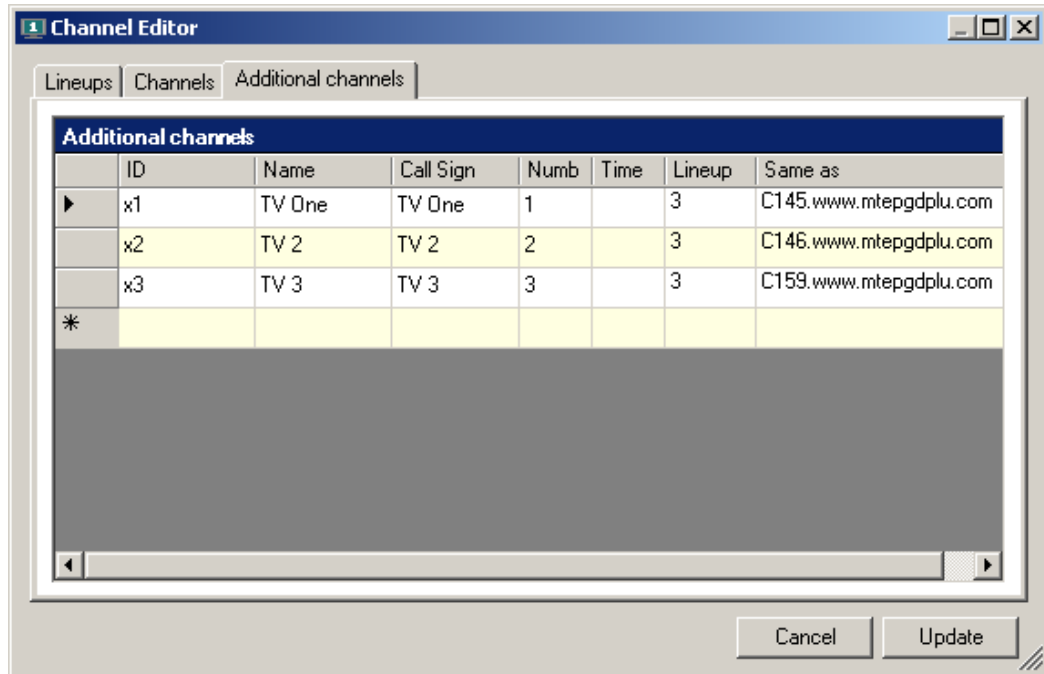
Channel Editor

Lineups | Channels | Additional channels

Additional channels

| | ID | Name | Call Sign | Numb | Time | Lineup | Same as |
|---|---|---|---|---|---|---|---|
| ▶ | x1 | TV One | TV One | 1 | | 3 | C145.www.mtepgdplu.com |
| | x2 | TV 2 | TV 2 | 2 | | 3 | C146.www.mtepgdplu.com |
| | x3 | TV 3 | TV 3 | 3 | | 3 | C159.www.mtepgdplu.com |
| * | | | | | | | |

Cancel Update